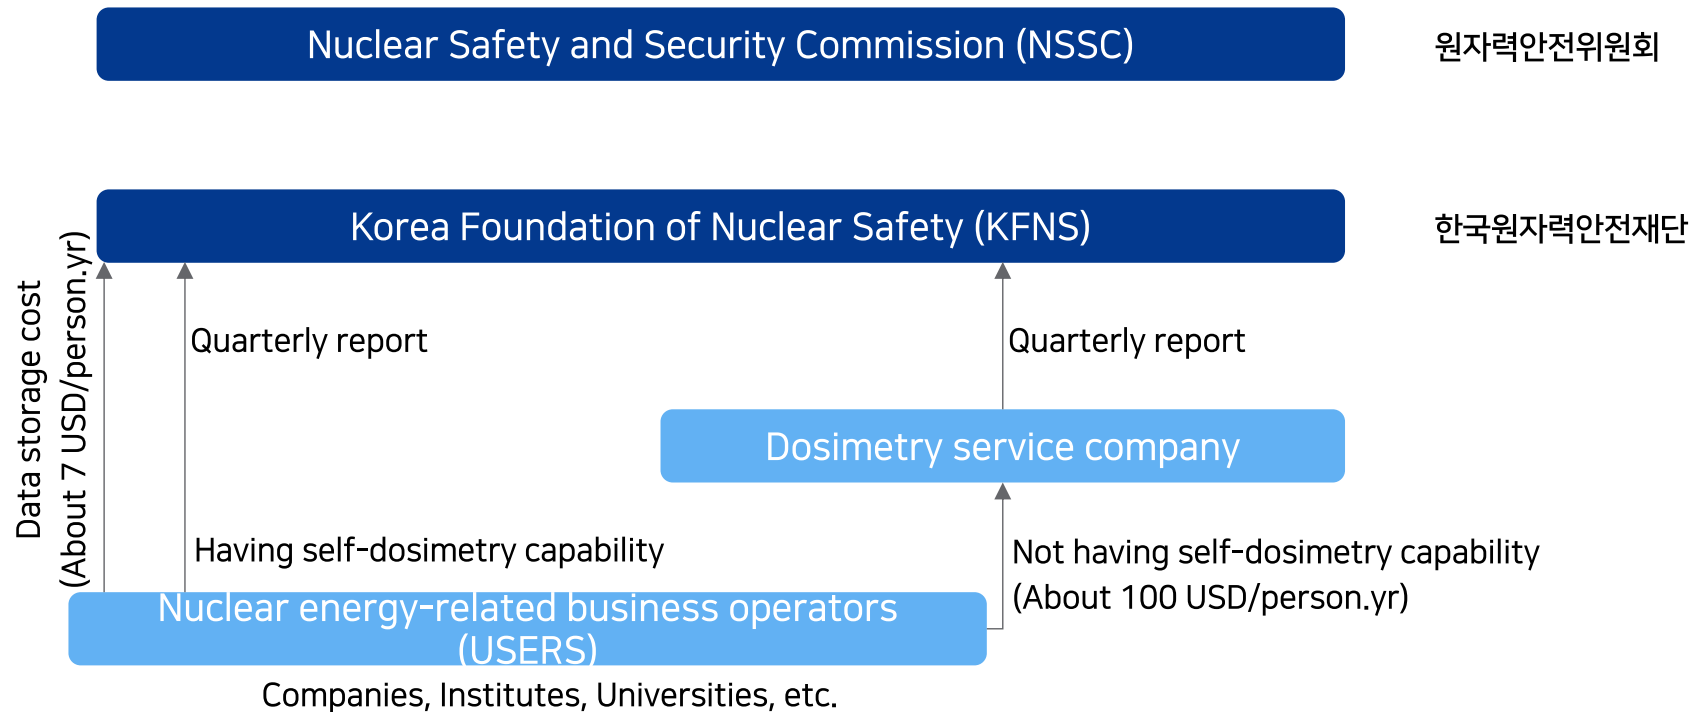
Nuclear Safety and Security Commission (NSSC)

원자력안전위원회

Korea Foundation of Nuclear Safety (KFNS)

한국원자력안전재단

Data storage cost
(About 7 USD/person.yr)

Quarterly report

Quarterly report

Dosimetry service company

Having self-dosimetry capability

Not having self-dosimetry capability
(About 100 USD/person.yr)

Nuclear energy-related business operators
(USERS)

Companies, Institutes, Universities, etc.